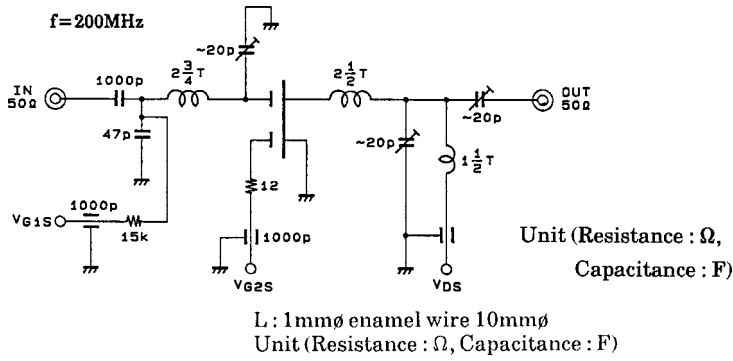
f=200MHz

IN 50Ω

1000p

$2\frac{3}{4}$T

~20p

$2\frac{1}{2}$T

OUT 50Ω

47p

~20p

~20p

$1\frac{1}{2}$T

12

VG1S

1000p

15k

1000p

VG2S

VDS

Unit (Resistance : Ω, Capacitance : F)

L : 1mmø enamel wire 10mmø
Unit (Resistance : Ω, Capacitance : F)